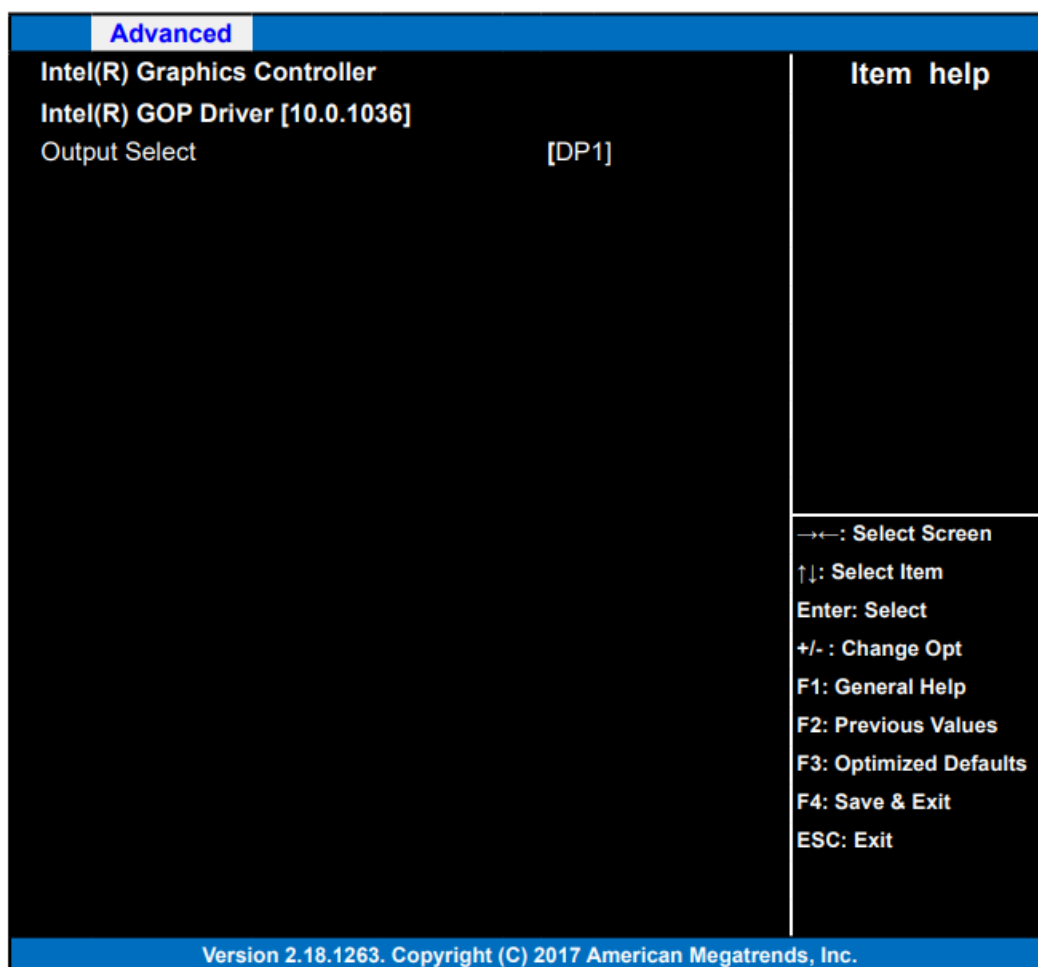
Advanced

Intel(R) Graphics Controller
Intel(R) GOP Driver [10.0.1036]
Output Select [DP1]

Item help

→←: Select Screen
↑↓: Select Item
Enter: Select
+/- : Change Opt
F1: General Help
F2: Previous Values
F3: Optimized Defaults
F4: Save & Exit
ESC: Exit

Version 2.18.1263. Copyright (C) 2017 American Megatrends, Inc.